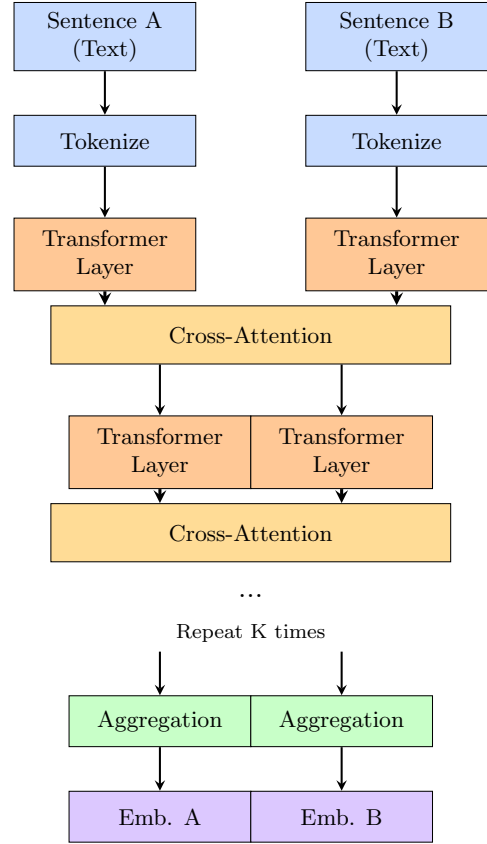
Sentence A (Text)

Sentence B (Text)

Tokenize

Tokenize

Transformer Layer

Transformer Layer

Cross-Attention

Transformer Layer

Transformer Layer

Cross-Attention

...

Repeat K times

Aggregation

Aggregation

Emb. A

Emb. B